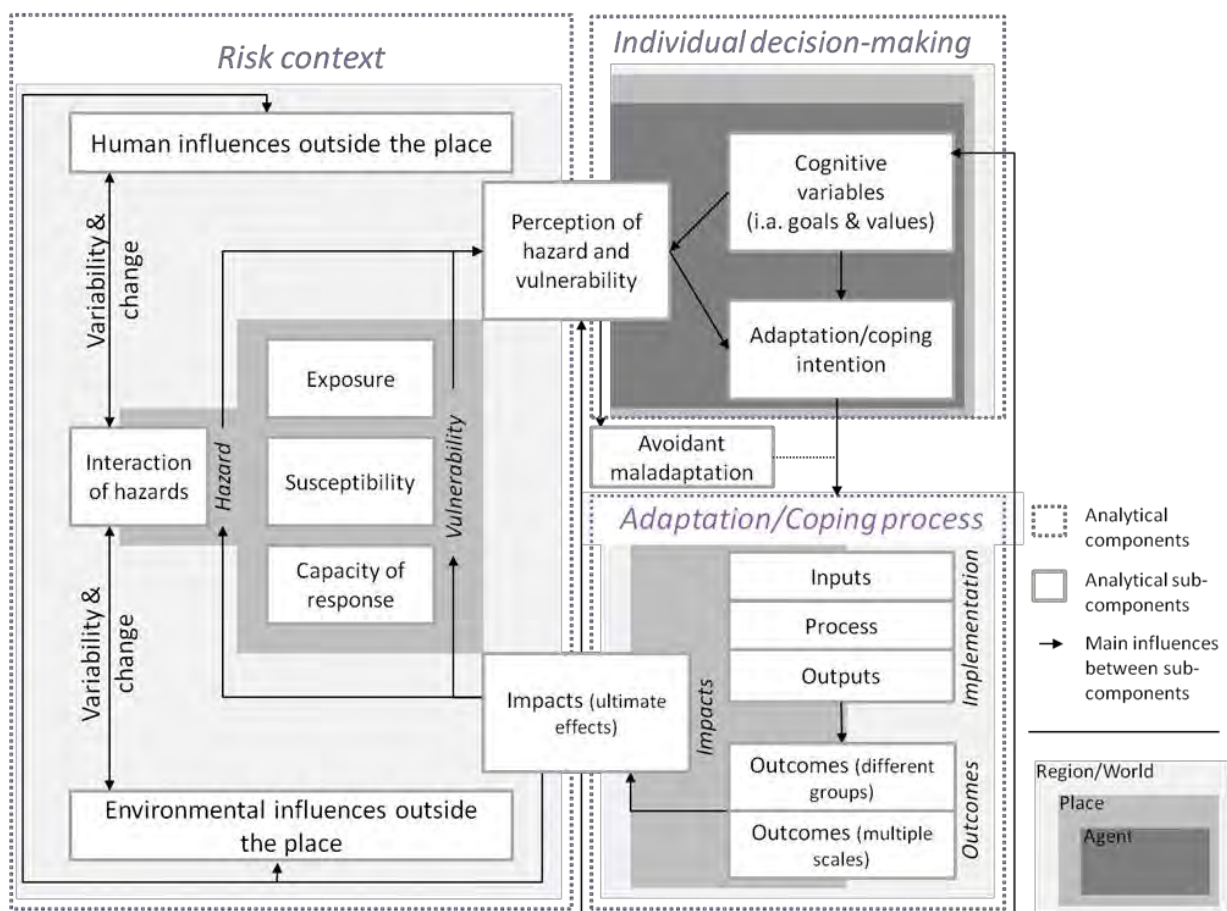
Risk context

Human influences outside the place

Variability & change

Interaction of hazards

Hazard

Exposure

Susceptibility

Capacity of response

Vulnerability

Variability & change

Environmental influences outside the place

Perception of hazard and vulnerability

Impacts (ultimate effects)

Individual decision-making

Cognitive variables (i.a. goals & values)

Adaptation/coping intention

Avoidant maladaptation

Adaptation/Coping process

Inputs

Process

Outputs

Implementation

Impacts

Outcomes (different groups)

Outcomes (multiple scales)

Outcomes

Analytical components

Analytical sub-components

Main influences between sub-components

Region/World

Place

Agent